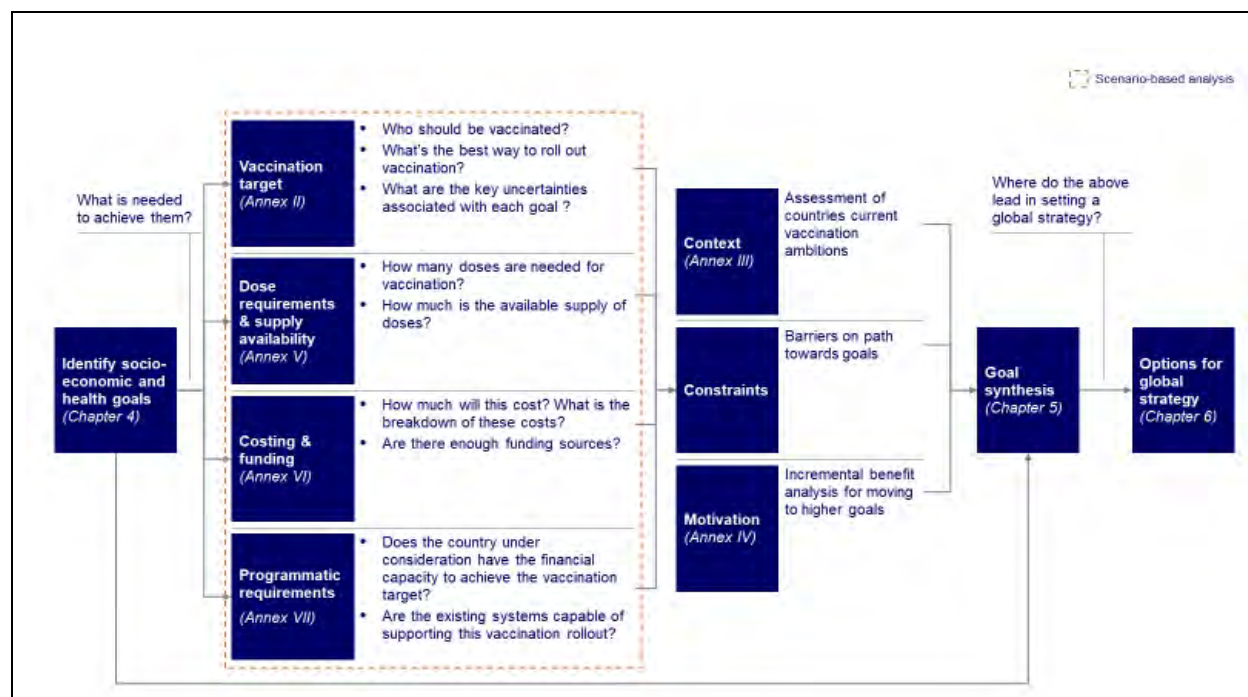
Scenario-based analysis

What is needed to achieve them?

Identify socio-economic and health goals (Chapter 4)

Vaccination target (Annex II)

- Who should be vaccinated?
- What's the best way to roll out vaccination?
- What are the key uncertainties associated with each goal ?

Dose requirements & supply availability (Annex V)

- How many doses are needed for vaccination?
- How much is the available supply of doses?

Costing & funding (Annex VI)

- How much will this cost? What is the breakdown of these costs?
- Are there enough funding sources?

Programmatic requirements (Annex VII)

- Does the country under consideration have the financial capacity to achieve the vaccination target?
- Are the existing systems capable of supporting this vaccination rollout?

Context (Annex III)

Assessment of countries current vaccination ambitions

Constraints

Barriers on path towards goals

Motivation (Annex IV)

Incremental benefit analysis for moving to higher goals

Where do the above lead in setting a global strategy?

Goal synthesis (Chapter 5)

Options for global strategy (Chapter 6)